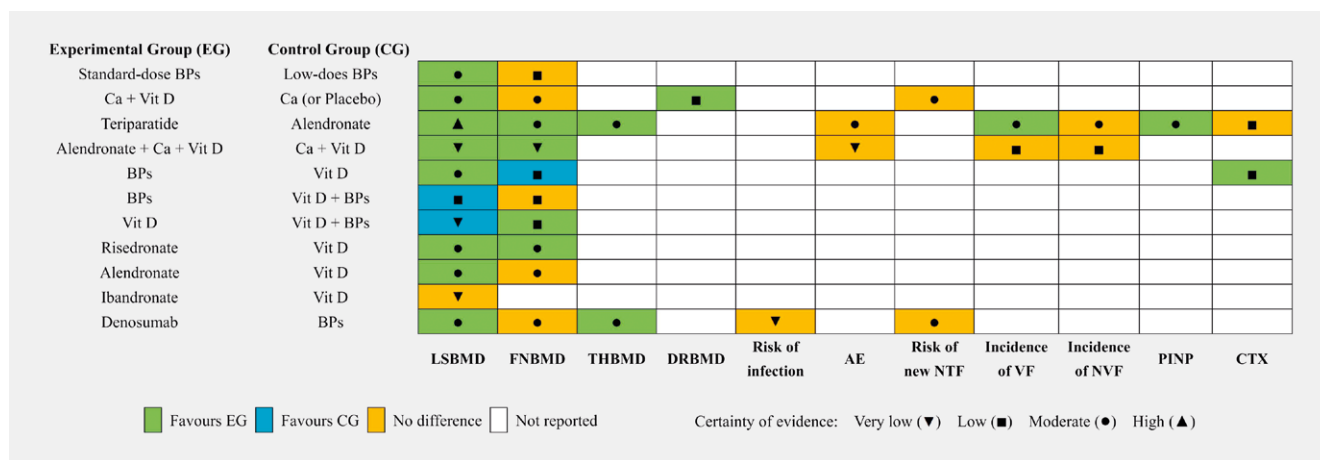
| Experimental Group (EG) | Control Group (CG) | LSBMD | FNBMD | THBMD | DRBMD | Risk of infection | AE | Risk of new NTF | Incidence of VF | Incidence of NVF | PINP | CTX |
|---|---|---|---|---|---|---|---|---|---|---|---|---|
| Standard-dose BPs | Low-does BPs | ● | ■ | | | | | | | | | |
| Ca + Vit D | Ca (or Placebo) | ● | ● | | ■ | | | ● | | | | |
| Teriparatide | Alendronate | ▲ | ● | ● | | | ● | | ● | ● | ● | ■ |
| Alendronate + Ca + Vit D | Ca + Vit D | ▼ | ▼ | | | | ▼ | | ■ | ■ | | |
| BPs | Vit D | ● | ■ | | | | | | | | | ■ |
| BPs | Vit D + BPs | ■ | ■ | | | | | | | | | |
| Vit D | Vit D + BPs | ▼ | ■ | | | | | | | | | |
| Risedronate | Vit D | ● | ● | | | | | | | | | |
| Alendronate | Vit D | ● | ● | | | | | | | | | |
| Ibandronate | Vit D | ▼ | | | | | | | | | | |
| Denosumab | BPs | ● | ● | ● | | ▼ | | ● | | | | |

Favours EG Favours CG No difference Not reported

Certainty of evidence: Very low (▼) Low (■) Moderate (●) High (▲)